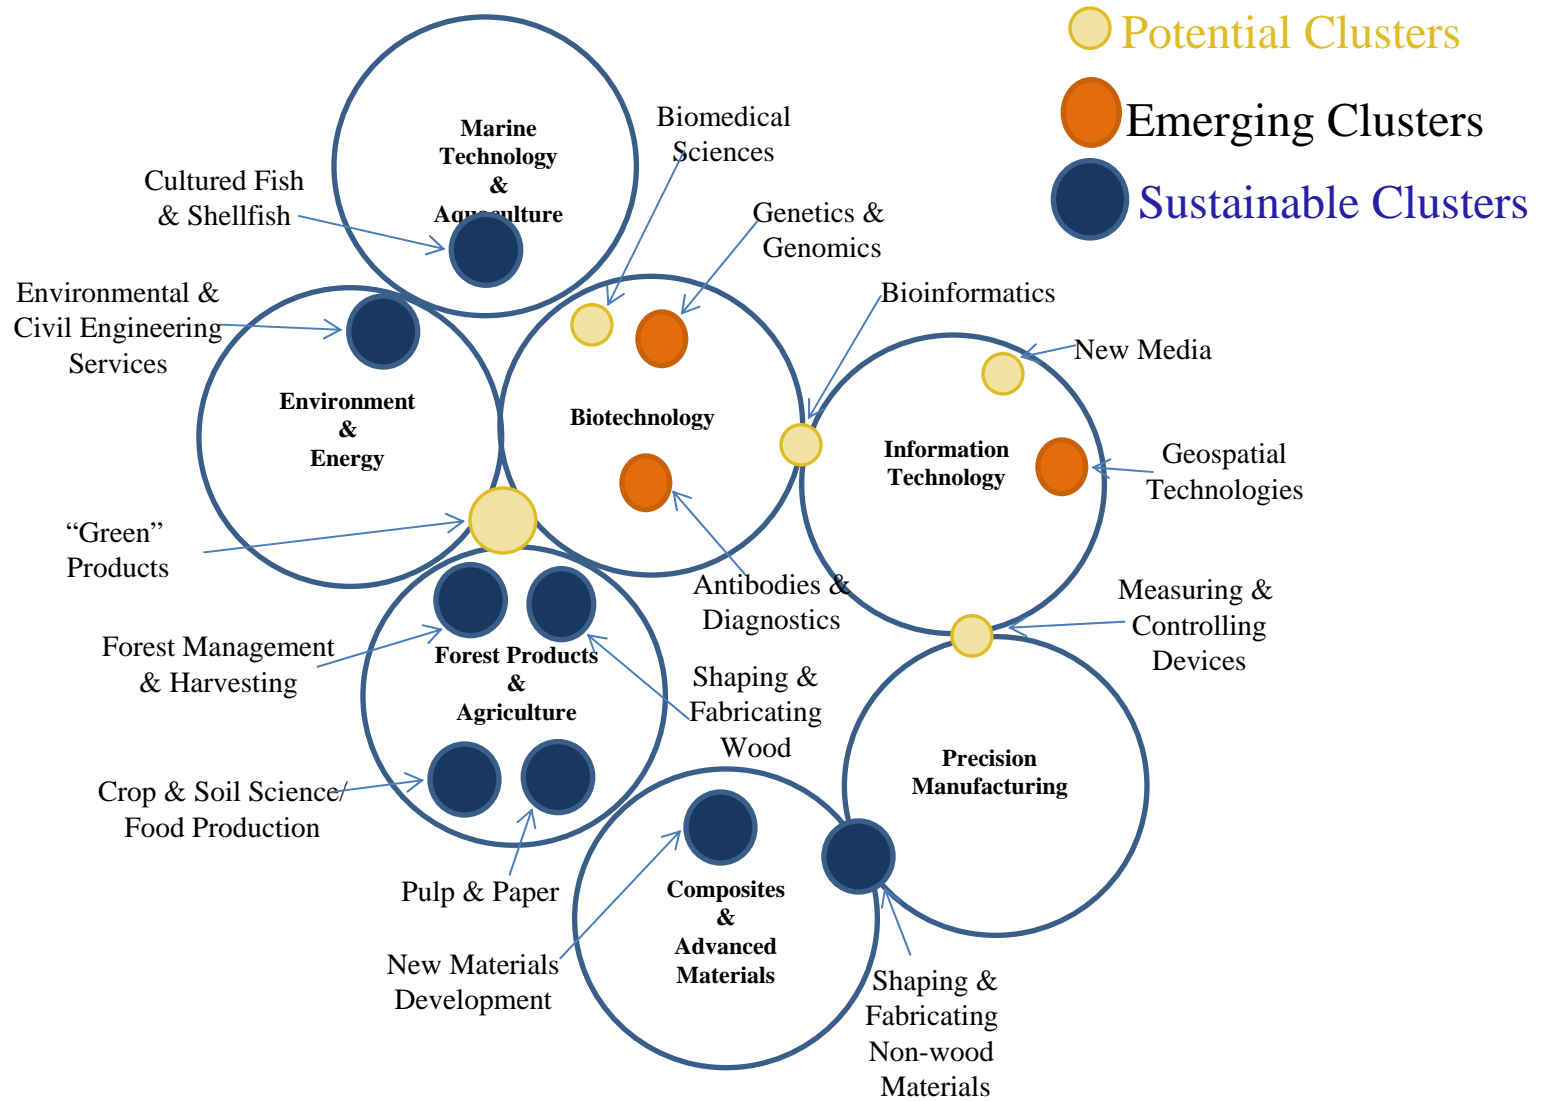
Potential Clusters
Emerging Clusters
Sustainable Clusters

Marine Technology & Aquaculture

Cultured Fish & Shellfish

Biomedical Sciences

Genetics & Genomics

Environmental & Civil Engineering Services

Bioinformatics

New Media

Environment & Energy

Biotechnology

Information Technology

Geospatial Technologies

"Green" Products

Antibodies & Diagnostics

Measuring & Controlling Devices

Forest Management & Harvesting

Forest Products & Agriculture

Shaping & Fabricating Wood

Precision Manufacturing

Crop & Soil Science/ Food Production

Pulp & Paper

Composites & Advanced Materials

New Materials Development

Shaping & Fabricating Non-wood Materials